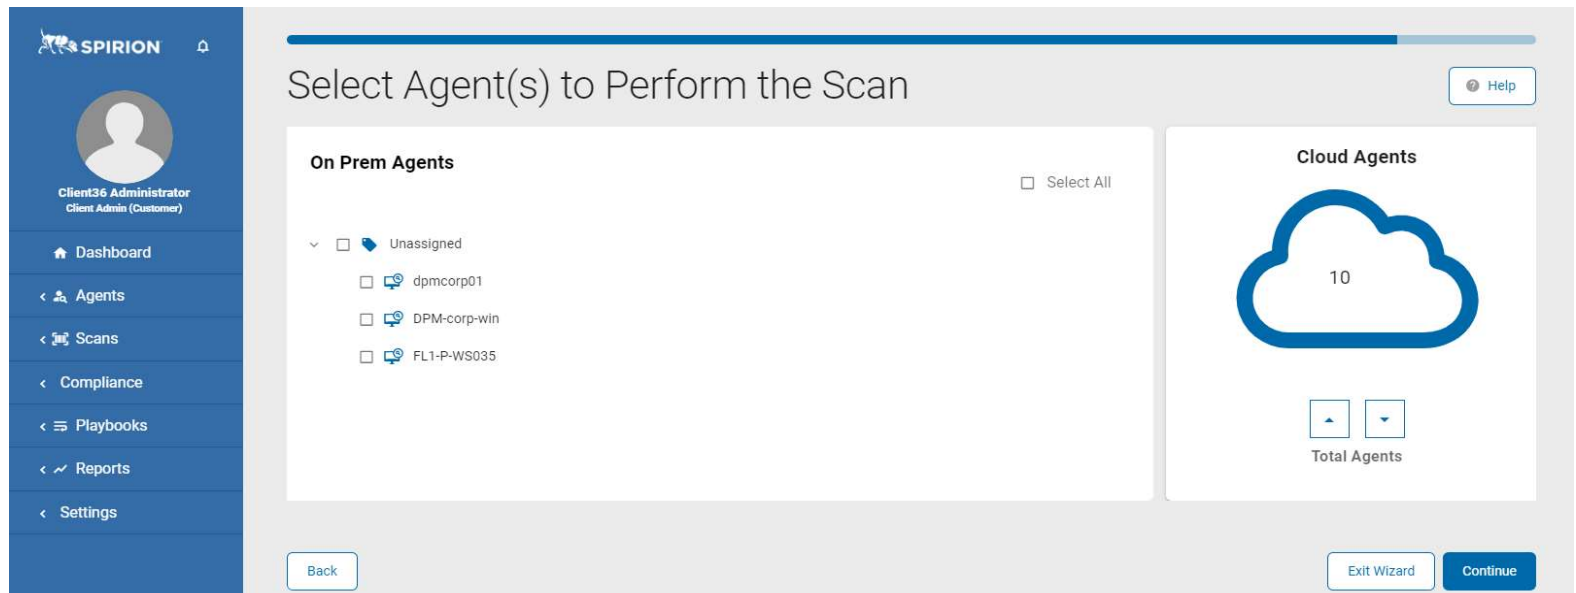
SPIRION

Client36 Administrator
Client Admin (Customer)

Dashboard
Agents
Scans
Compliance
Playbooks
Reports
Settings

Select Agent(s) to Perform the Scan

Help

On Prem Agents

Select All

Unassigned
dpmcorp01
DPM-corp-win
FL1-P-WS035

Cloud Agents

10

Total Agents

Back

Exit Wizard

Continue